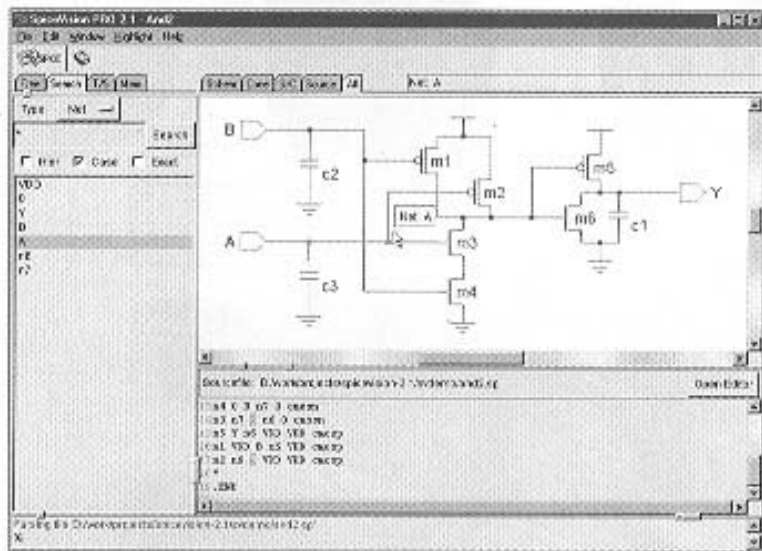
SpiceVision PRO 2.1 - And2
File Edit Window Highlight Help
Tree Search T/S View
Schem Cone SPC Source All
Net: A
Type Net
*
Search
Hier Case Exact
VDD
0
Y
B
A
n6
n7
B
c2
m1
m2
m5
Y
m6
c1
Net: A
A
m3
c3
m4
Source file: D:\Workarea\spicevision-2.1\vdemo\and2.sp
Open Editor
m4 0 B n7 nmos
m3 n7 A n6 nmos
m5 Y n6 VDD VDD pmos
m1 VDD B n6 VDD pmos
m2 n6 A VDD VDD pmos
*
.END
Parsing file D:\Workarea\spicevision-2.1\vdemo\and2.sp